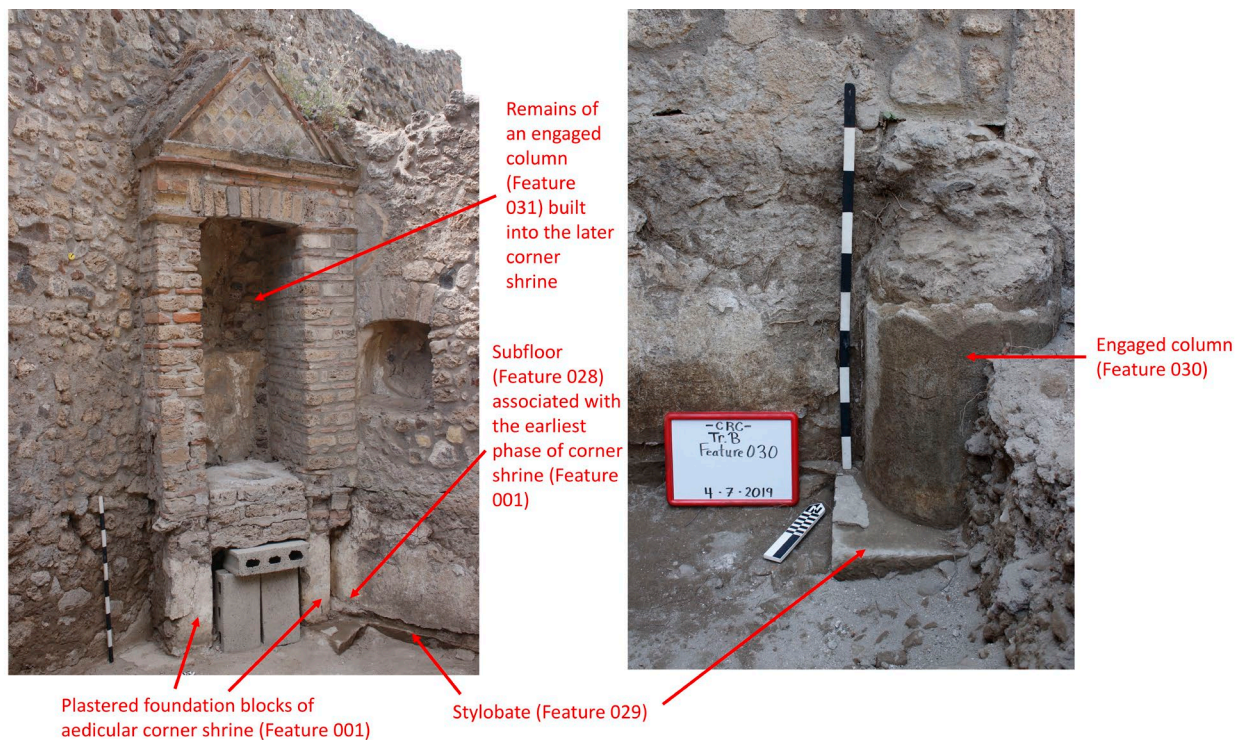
Remains of an engaged column (Feature 031) built into the later corner shrine

Subfloor (Feature 028) associated with the earliest phase of corner shrine (Feature 001)

-CRC-
Tr. B
Feature 030
4 · 7 · 2019

Engaged column (Feature 030)

Plastered foundation blocks of aedicular corner shrine (Feature 001)

Stylobate (Feature 029)